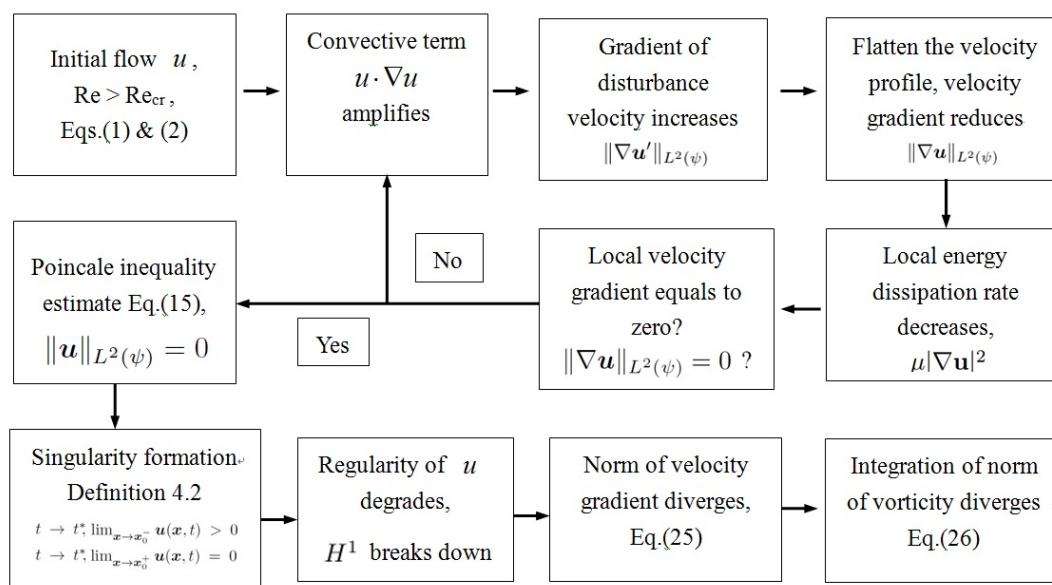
Initial flow $u$, $\mathrm{Re} > \mathrm{Re}_{cr}$, Eqs.(1) & (2)

Convective term $u \cdot \nabla u$ amplifies

Gradient of disturbance velocity increases $\|\nabla \boldsymbol{u}'\|_{L^2(\psi)}$

Flatten the velocity profile, velocity gradient reduces $\|\nabla \boldsymbol{u}\|_{L^2(\psi)}$

Local energy dissipation rate decreases, $\mu|\nabla \mathbf{u}|^2$

Local velocity gradient equals to zero? $\|\nabla \boldsymbol{u}\|_{L^2(\psi)} = 0$ ?

No

Yes

Poincale inequality estimate Eq.(15), $\|\boldsymbol{u}\|_{L^2(\psi)} = 0$

Singularity formation Definition 4.2
$t \to t^*, \lim_{\boldsymbol{x} \to \boldsymbol{x}_0^-} \boldsymbol{u}(\boldsymbol{x}, t) > 0$
$t \to t^*, \lim_{\boldsymbol{x} \to \boldsymbol{x}_0^+} \boldsymbol{u}(\boldsymbol{x}, t) = 0$

Regularity of $u$ degrades, $H^1$ breaks down

Norm of velocity gradient diverges, Eq.(25)

Integration of norm of vorticity diverges Eq.(26)